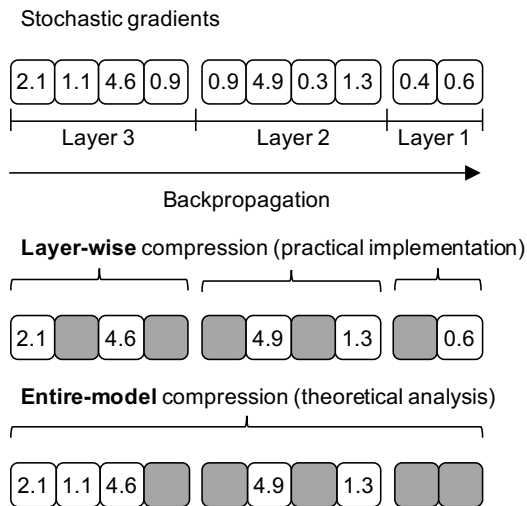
Stochastic gradients

2.1 1.1 4.6 0.9 0.9 4.9 0.3 1.3 0.4 0.6

Layer 3 Layer 2 Layer 1

Backpropagation

**Layer-wise** compression (practical implementation)

2.1 4.6 4.9 1.3 0.6

**Entire-model** compression (theoretical analysis)

2.1 1.1 4.6 4.9 1.3